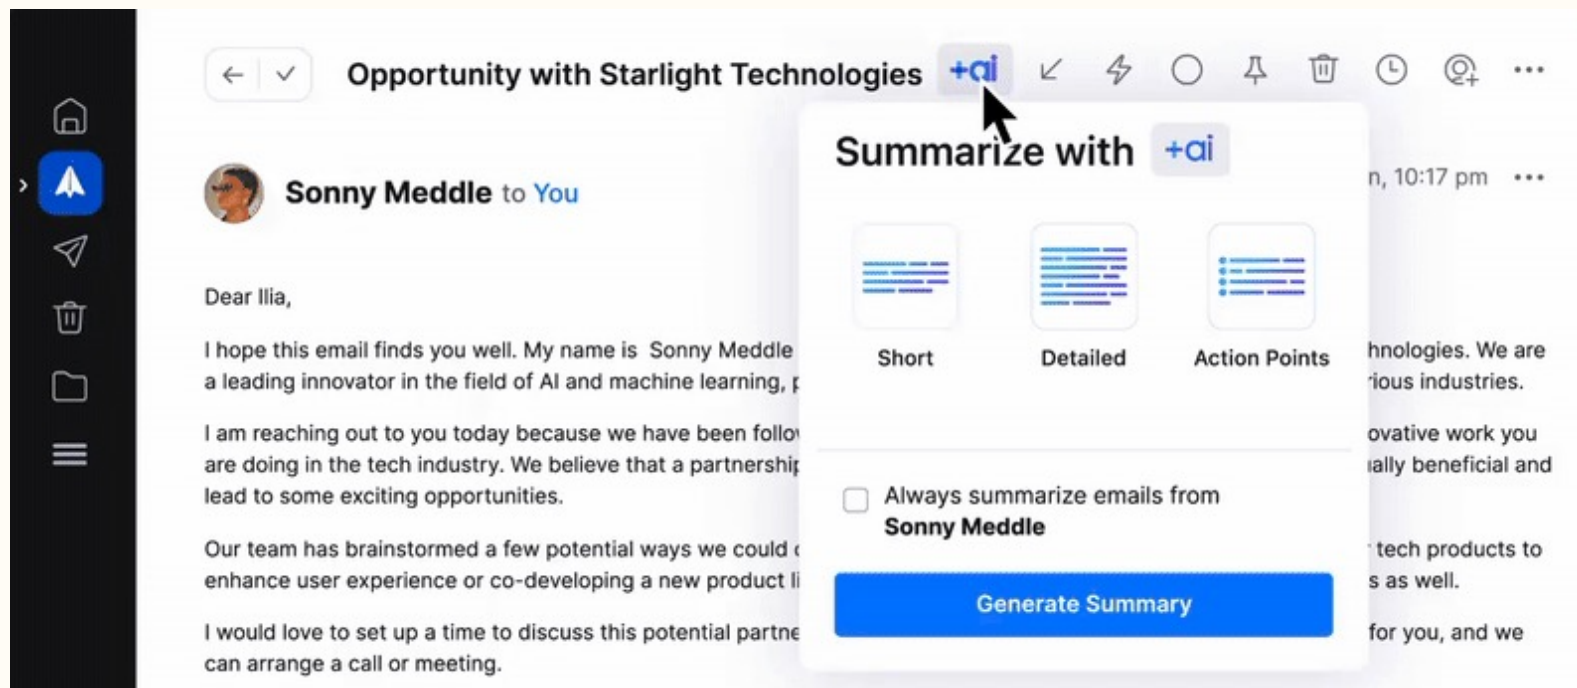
Opportunity with Starlight Technologies +ai

Summarize with +ai

Short

Detailed

Action Points

Always summarize emails from **Sonny Meddle**

Generate Summary

Sonny Meddle to You

n, 10:17 pm

Dear Ilia,

I hope this email finds you well. My name is Sonny Meddle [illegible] hnologies. We are a leading innovator in the field of AI and machine learning, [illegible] ious industries.

I am reaching out to you today because we have been follo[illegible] ovative work you are doing in the tech industry. We believe that a partnershi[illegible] ally beneficial and lead to some exciting opportunities.

Our team has brainstormed a few potential ways we could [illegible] tech products to enhance user experience or co-developing a new product l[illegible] s as well.

I would love to set up a time to discuss this potential partne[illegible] for you, and we can arrange a call or meeting.